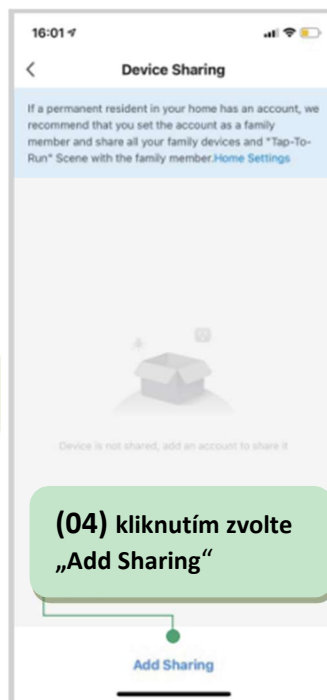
16:01

<

Device Sharing

If a permanent resident in your home has an account, we recommend that you set the account as a family member and share all your family devices and "Tap-To-Run" Scene with the family member.Home Settings

Device is not shared, add an account to share it

(04) kliknutím zvolte „Add Sharing“

Add Sharing